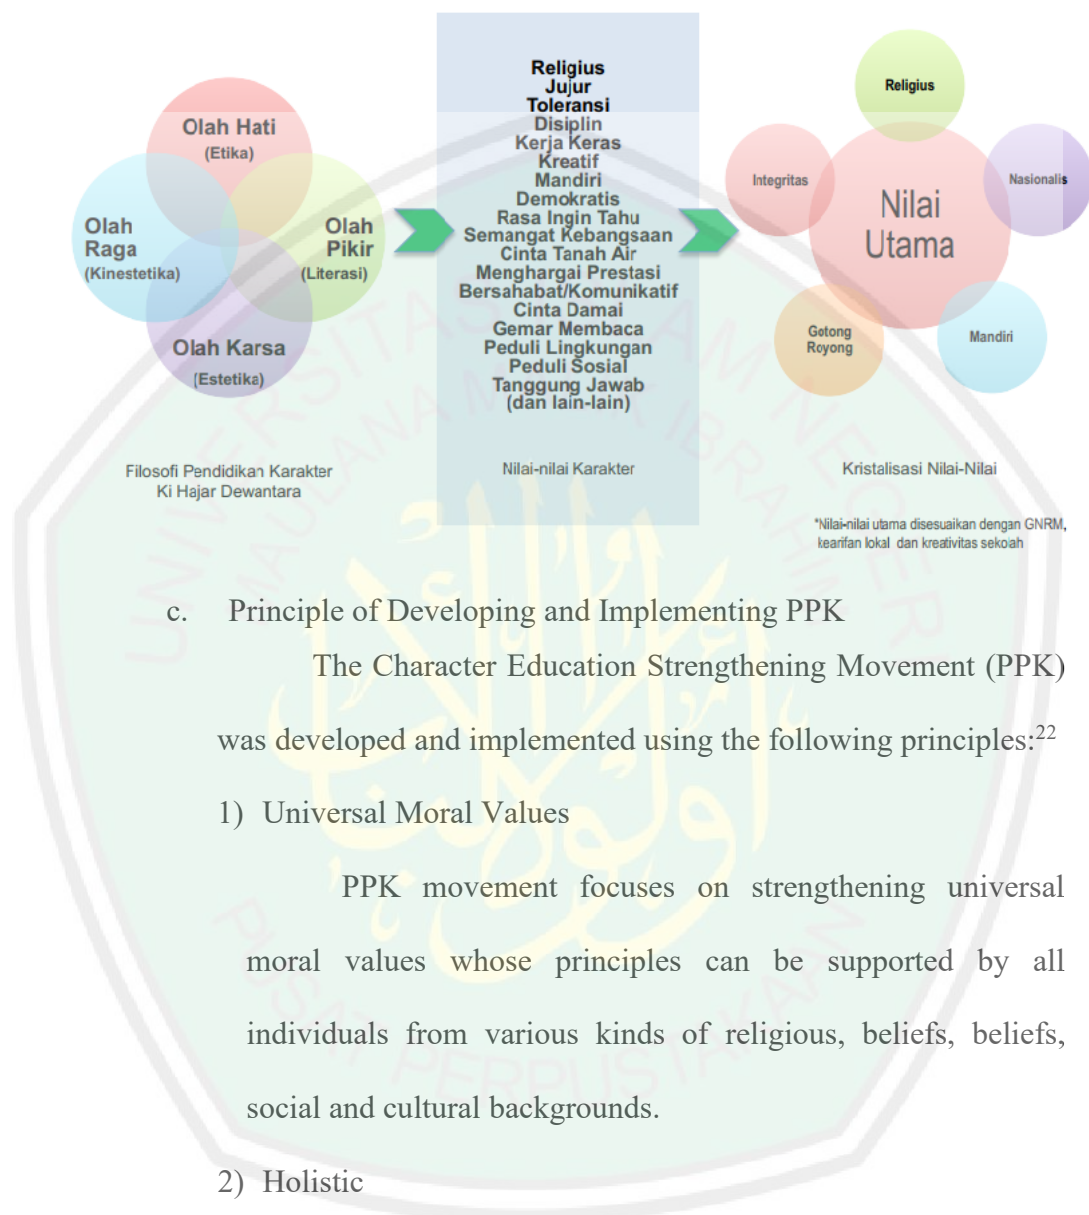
Olah Hati
(Etika)

Olah Raga
(Kinestetika)

Olah Pikir
(Literasi)

Olah Karsa
(Estetika)

Filosofi Pendidikan Karakter
Ki Hajar Dewantara

Religius
Jujur
Toleransi
Disiplin
Kerja Keras
Kreatif
Mandiri
Demokratis
Rasa Ingin Tahu
Semangat Kebangsaan
Cinta Tanah Air
Menghargai Prestasi
Bersahabat/Komunikatif
Cinta Damai
Gemar Membaca
Peduli Lingkungan
Peduli Sosial
Tanggung Jawab
(dan lain-lain)

Nilai-nilai Karakter

Religius
Integritas
Nilai Utama
Nasionalis
Gotong Royong
Mandiri

Kristalisasi Nilai-Nilai

*Nilai-nilai utama disesuaikan dengan GNRM, kearifan lokal dan kreativitas sekolah

c. Principle of Developing and Implementing PPK

The Character Education Strengthening Movement (PPK) was developed and implemented using the following principles:$^{22}$

1) Universal Moral Values

PPK movement focuses on strengthening universal moral values whose principles can be supported by all individuals from various kinds of religious, beliefs, beliefs, social and cultural backgrounds.

2) Holistic